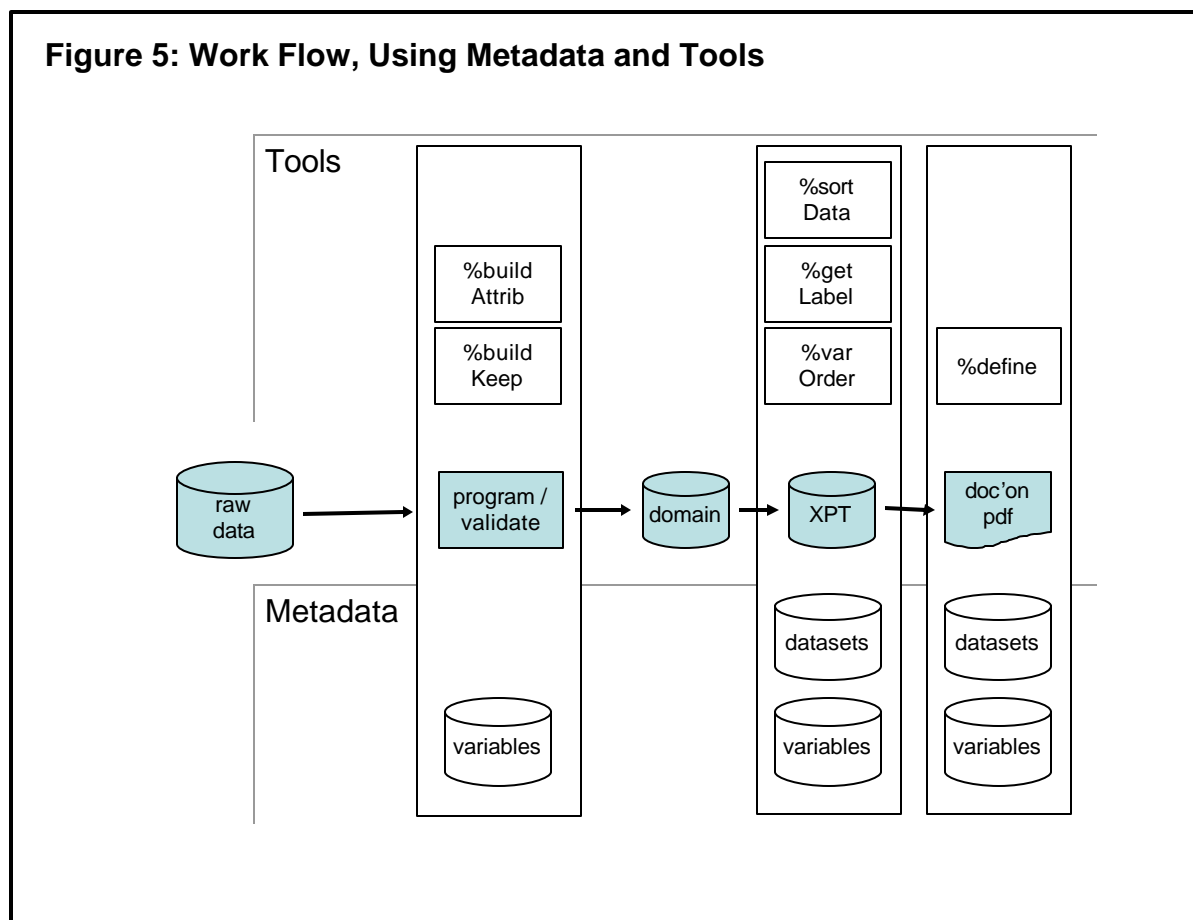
Figure 5: Work Flow, Using Metadata and Tools

Tools

%build Attrib

%build Keep

%sort Data

%get Label

%var Order

%define

raw data

program / validate

domain

XPT

doc'on pdf

Metadata

variables

datasets

variables

datasets

variables